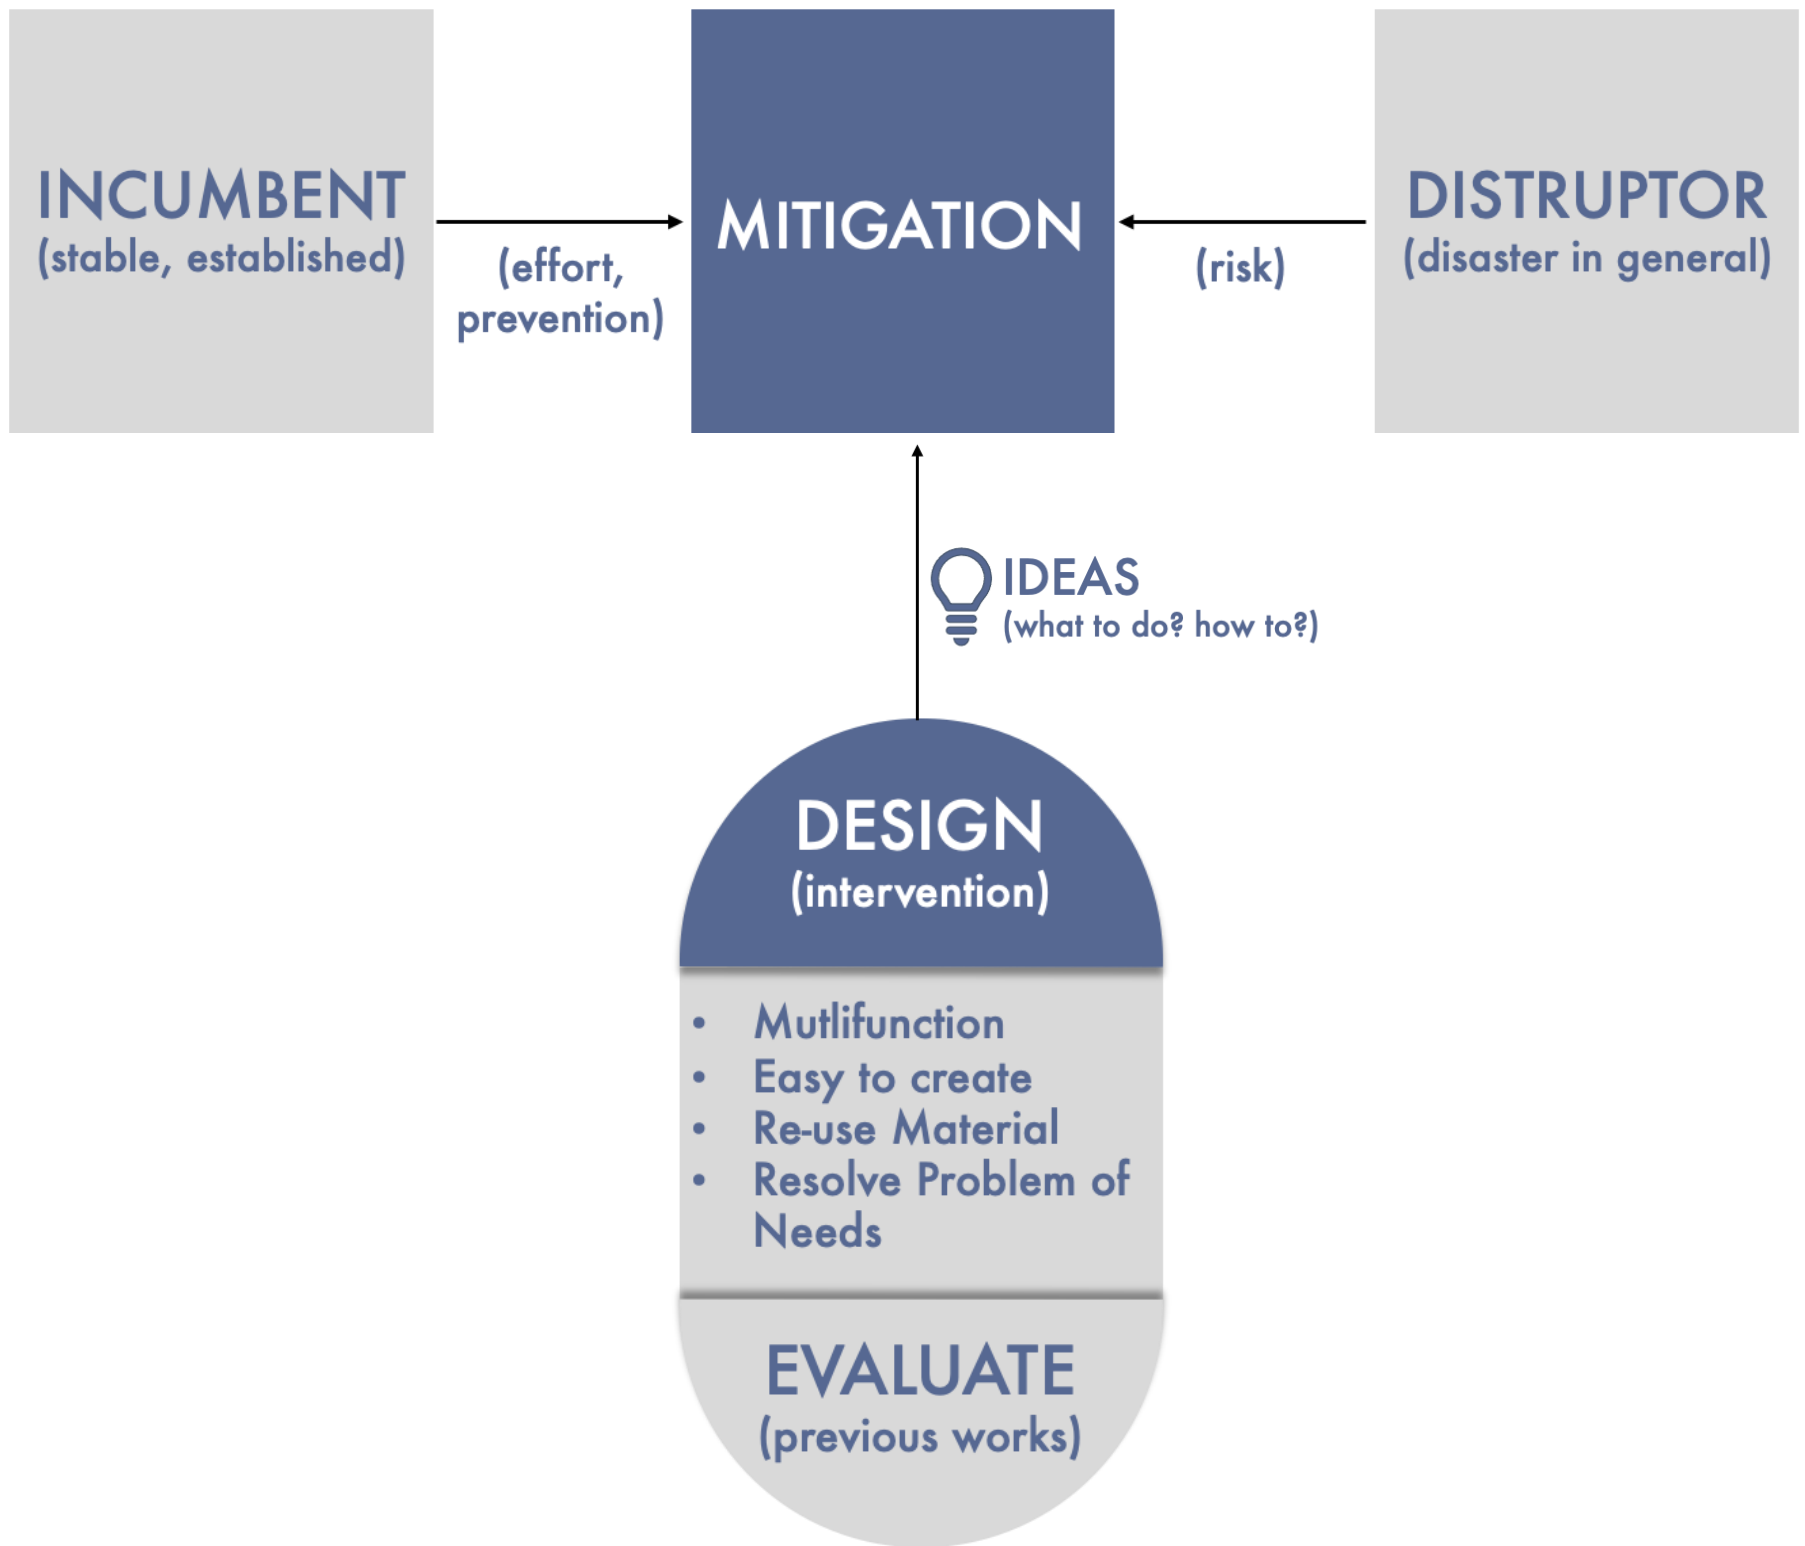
INCUMBENT
(stable, established)

(effort, prevention)

MITIGATION

(risk)

DISTRUPTOR
(disaster in general)

IDEAS
(what to do? how to?)

DESIGN
(intervention)

- Mutlifunction
- Easy to create
- Re-use Material
- Resolve Problem of Needs

EVALUATE
(previous works)